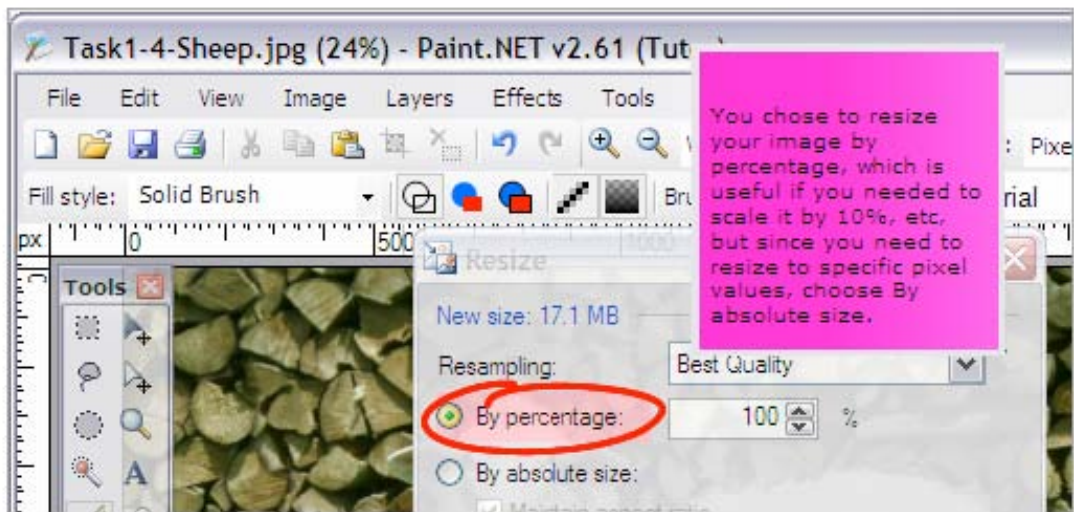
Task1-4-Sheep.jpg (24%) - Paint.NET v2.61 (Tut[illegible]

File Edit View Image Layers Effects Tools

: Pixe

Fill style: Solid Brush Bru rial

px 0 500 1000

Tools

Resize

New size: 17.1 MB

Resampling: Best Quality

By percentage: 100 %

By absolute size:

Maintain aspect ratio

You chose to resize your image by percentage, which is useful if you needed to scale it by 10%, etc, but since you need to resize to specific pixel values, choose By absolute size.